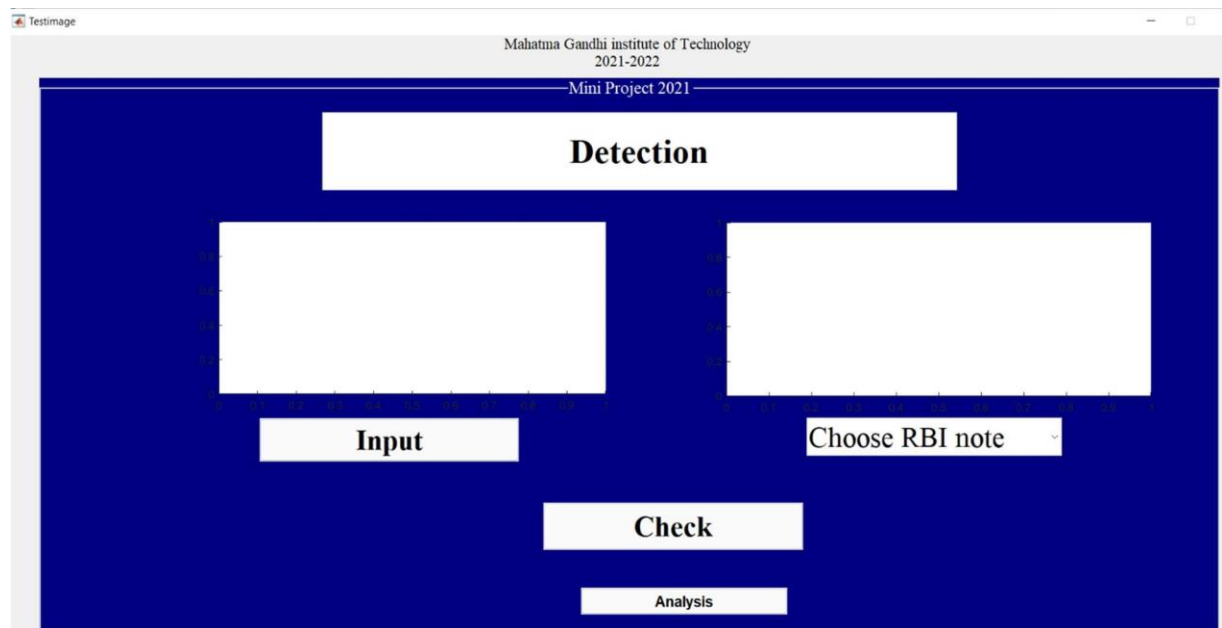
Testimage

Mahatma Gandhi institute of Technology
2021-2022

Mini Project 2021

Detection

1
0.8
0.6
0.4
0.2
0
0 0.1 0.2 0.3 0.4 0.5 0.6 0.7 0.8 0.9 1

1
0.8
0.6
0.4
0.2
0
0 0.1 0.2 0.3 0.4 0.5 0.6 0.7 0.8 0.9 1

Input

Choose RBI note

Check

Analysis